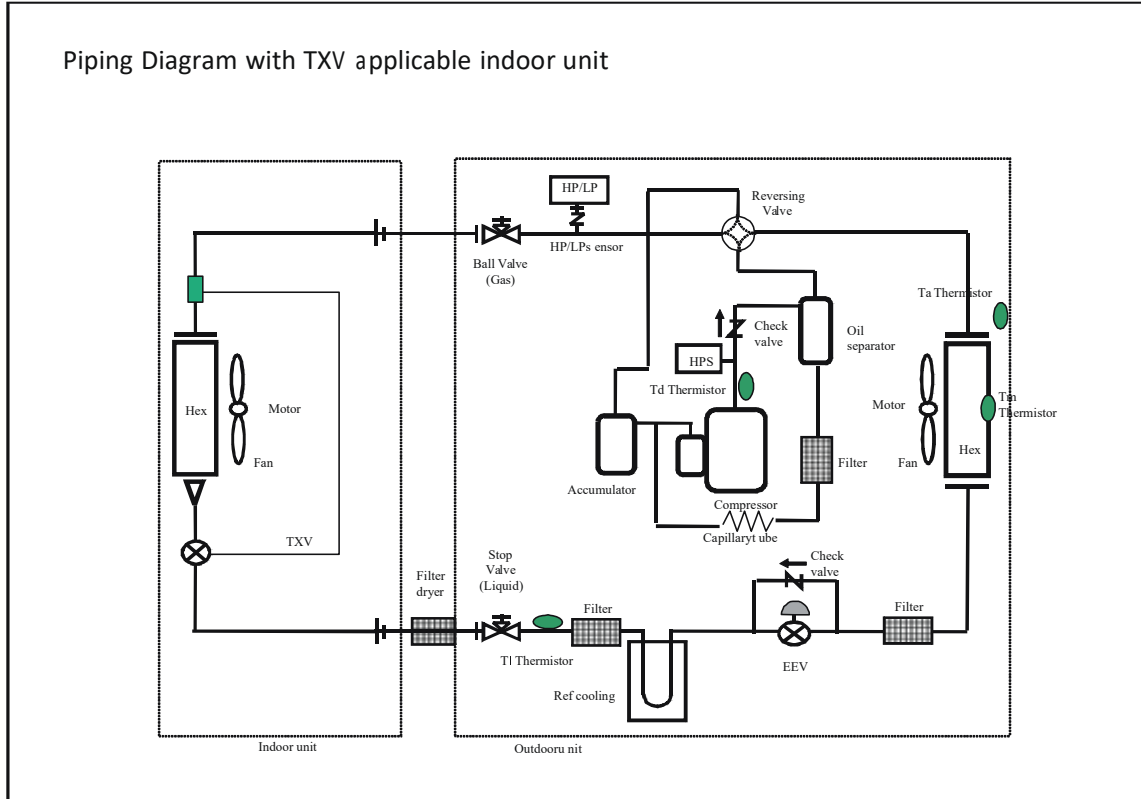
Piping Diagram with TXV applicable indoor unit

HP/LP

Reversing Valve

Ball Valve (Gas)

HP/LPs ensor

Ta Thermistor

Check valve

Oil separator

HPS

Td Thermistor

Hex

Motor

Fan

Motor

Tm Thermistor

Hex

Fan

Accumulator

Filter

Compressor

Capillaryt ube

TXV

Check valve

Filter dryer

Stop Valve (Liquid)

Filter

Filter

Tl Thermistor

EEV

Ref cooling

Indoor unit

Outdooru nit